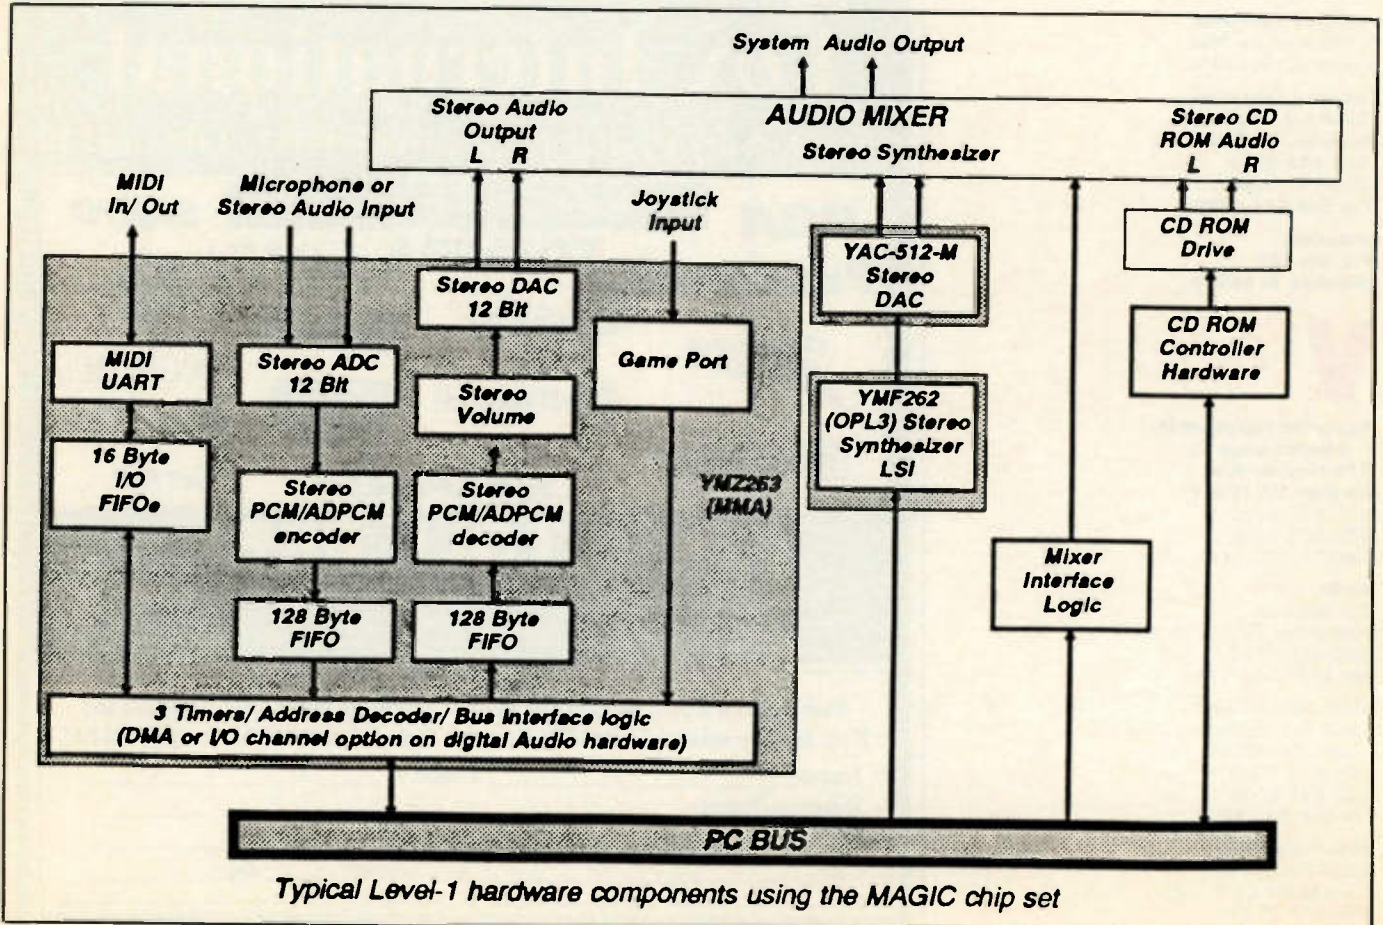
System Audio Output

AUDIO MIXER

Stereo Audio Output
L R

Stereo Synthesizer

Stereo CD ROM Audio
L R

MIDI In/ Out

Microphone or Stereo Audio Input

Joystick Input

Stereo DAC 12 Bit

YAC-512-M Stereo DAC

CD ROM Drive

MIDI UART

Stereo ADC 12 Bit

Stereo Volume

Game Port

CD ROM Controller Hardware

YMF262 (OPL3) Stereo Synthesizer LSI

16 Byte I/O FIFOs

Stereo PCM/ADPCM encoder

Stereo PCM/ADPCM decoder

YMZ263 (MMA)

Mixer Interface Logic

128 Byte FIFO

128 Byte FIFO

3 Timers/ Address Decoder/ Bus Interface logic
(DMA or I/O channel option on digital Audio hardware)

PC BUS

Typical Level-1 hardware components using the MAGIC chip set